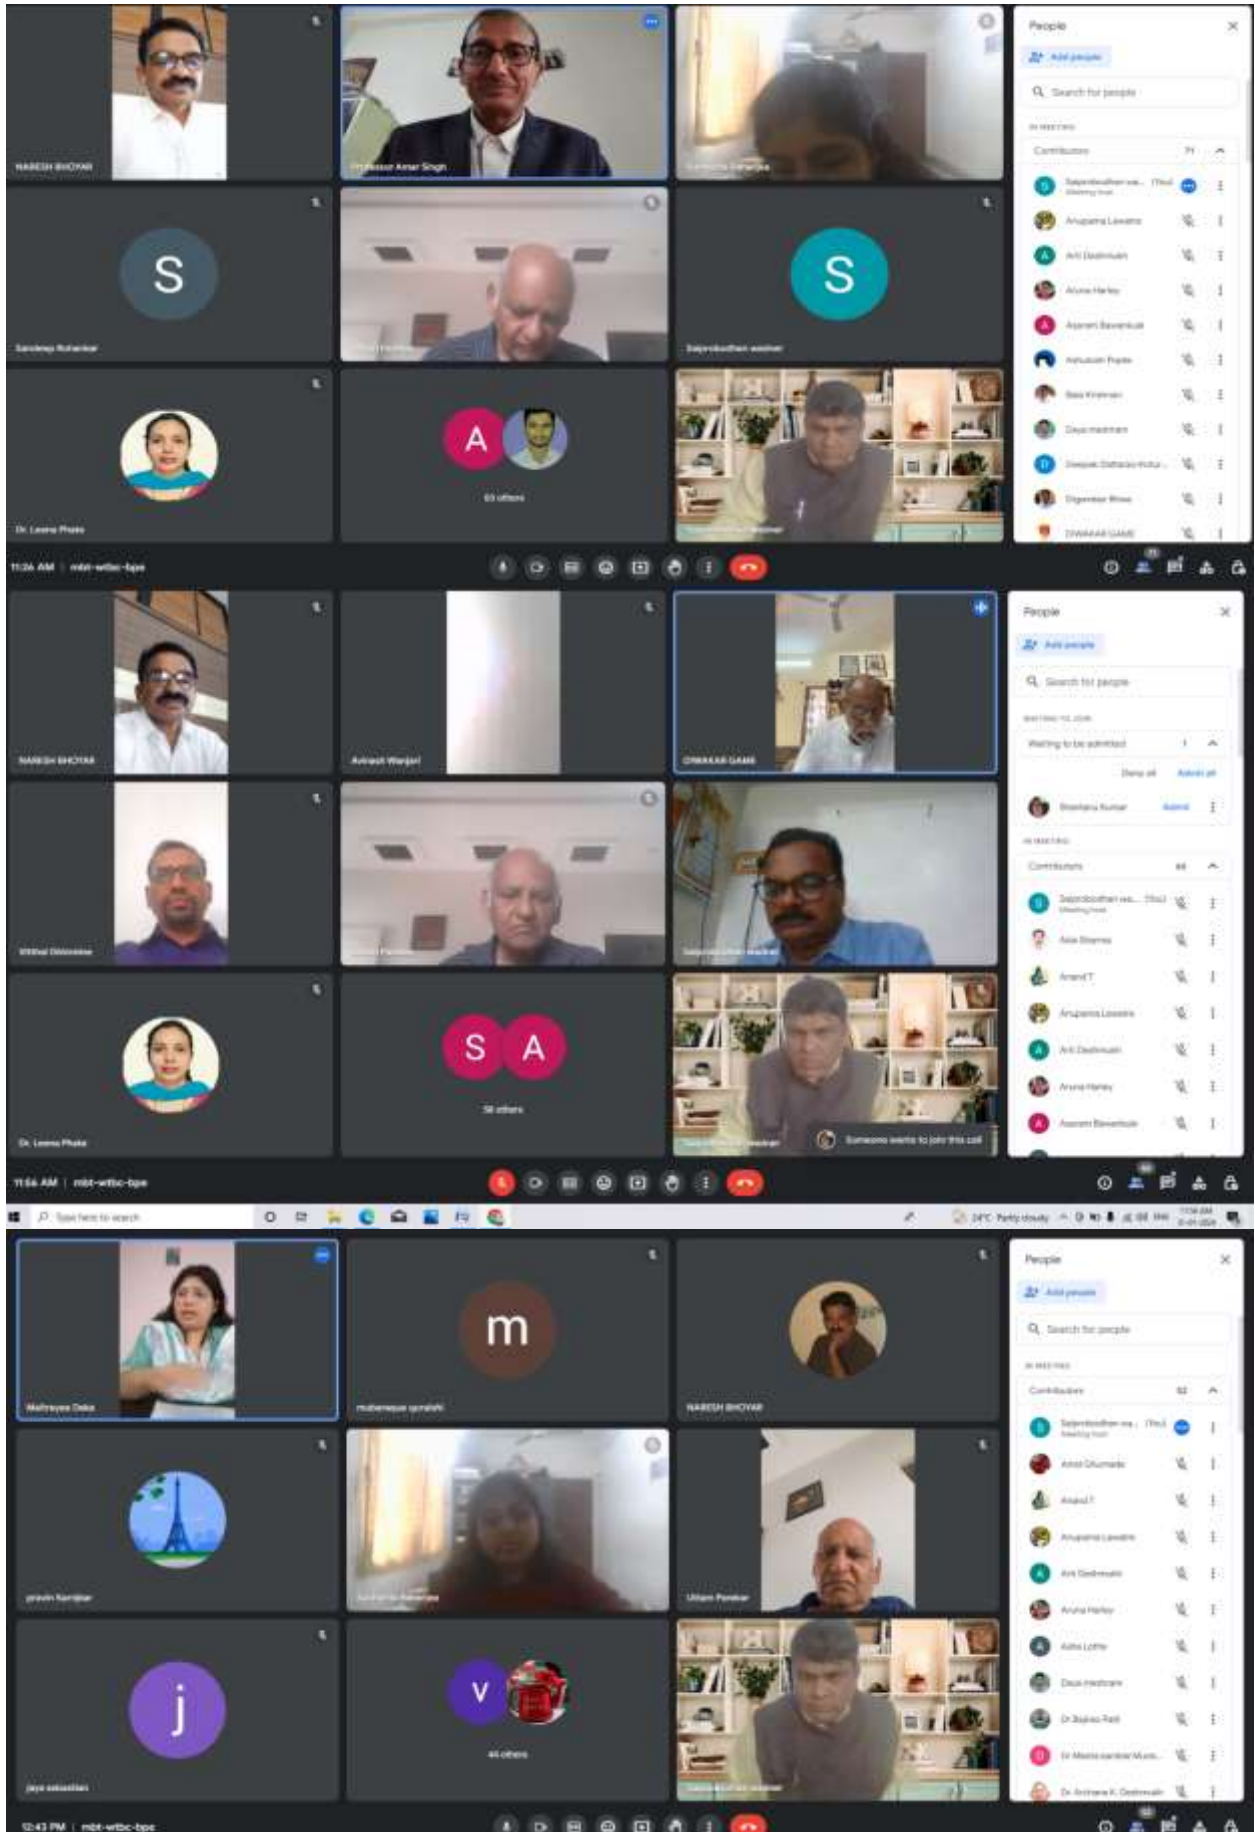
NARESH BHOYAR

Professor Amar Singh

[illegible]

People

Add people

Search for people

IN MEETING

Contributors 71

Satprobodhan wa... (You)

Anupama Lawane

Arti Deshmukh

Aruna Harley

Aseem Bawankule

Ashutosh Pople

Bala Krishnan

Daya meshram

Deepak Dattatray Indur...

Digambar Bhise

DIWAKAR GAME

S

Sandeep Ruhankar

S

Satprobodhan wadhwe

Dr. Leena Phate

A

63 others

11:26 AM | mbt-wtbc-bpe

NARESH BHOYAR

Avinash Wanjari

DIWAKAR GAME

People

Add people

Search for people

WAITING TO JOIN

Waiting to be admitted 1

Deny all Admit all

Shantanu Kumar Admit

IN MEETING

Contributors 66

Satprobodhan wa... (You)

Alok Sharma

Anand T

Anupama Lawane

Arti Deshmukh

Aruna Harley

Aseem Bawankule

Vitthal Dhimmne

S A

58 others

Dr. Leena Phate

Someone wants to join this call

11:54 AM | mbt-wtbc-bpe

Type here to search

24°C Partly cloudy

Maitreyee Deka

m

mubeneque qureshi

NARESH BHOYAR

People

Add people

Search for people

IN MEETING

Contributors 52

Satprobodhan wa... (You)

Amol Ghumade

Anand T

Anupama Lawane

Arti Deshmukh

Aruna Harley

Asha Lotte

Daya meshram

Dr Bajirao Patil

Dr Meenakshi Mule...

Dr. Archana K. Deshmukh

pravin Kamble

Uttam Pawar

j

jaya sebastian

V

44 others

12:43 PM | mbt-wtbc-bpe